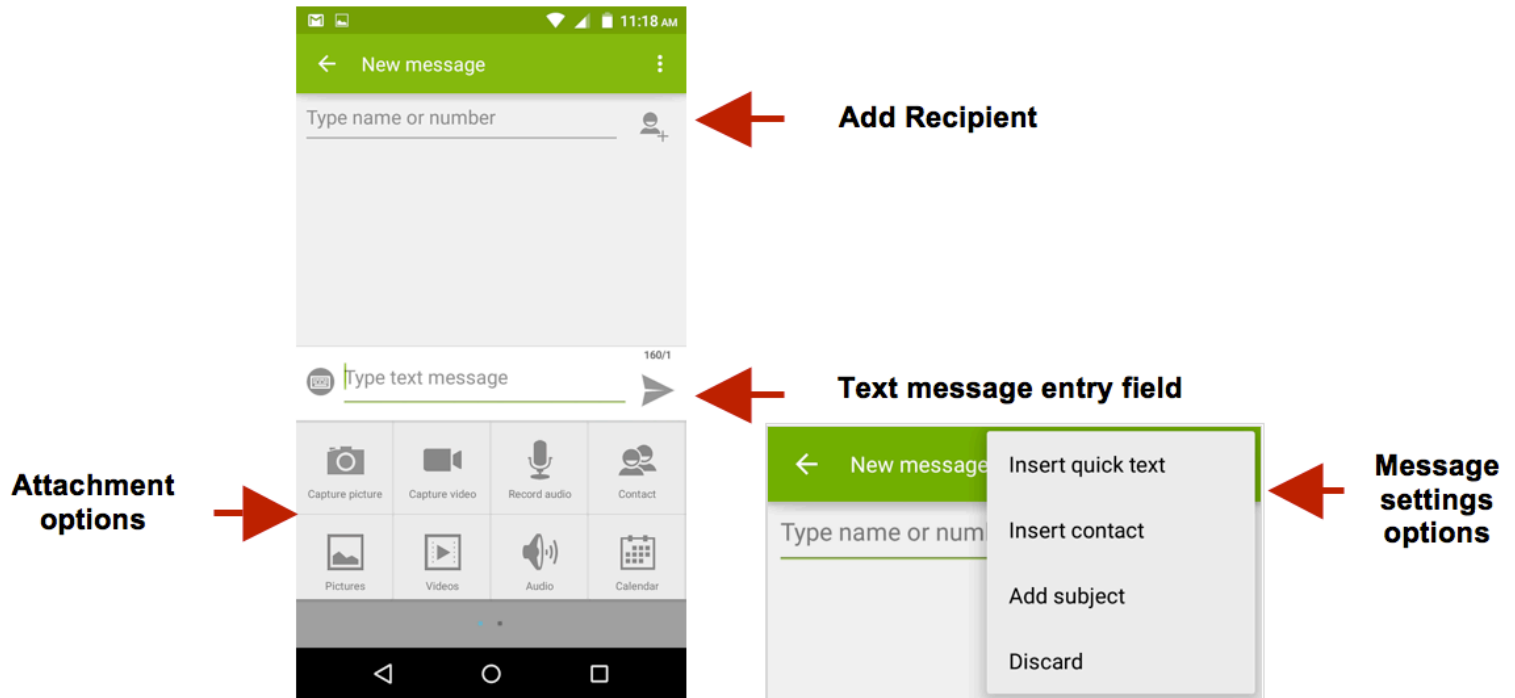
11:18 AM

New message

Type name or number

Add Recipient

160/1

Type text message

Text message entry field

Attachment options

Capture picture

Capture video

Record audio

Contact

Pictures

Videos

Audio

Calendar

New message

Type name or numb

Insert quick text

Insert contact

Add subject

Discard

Message settings options